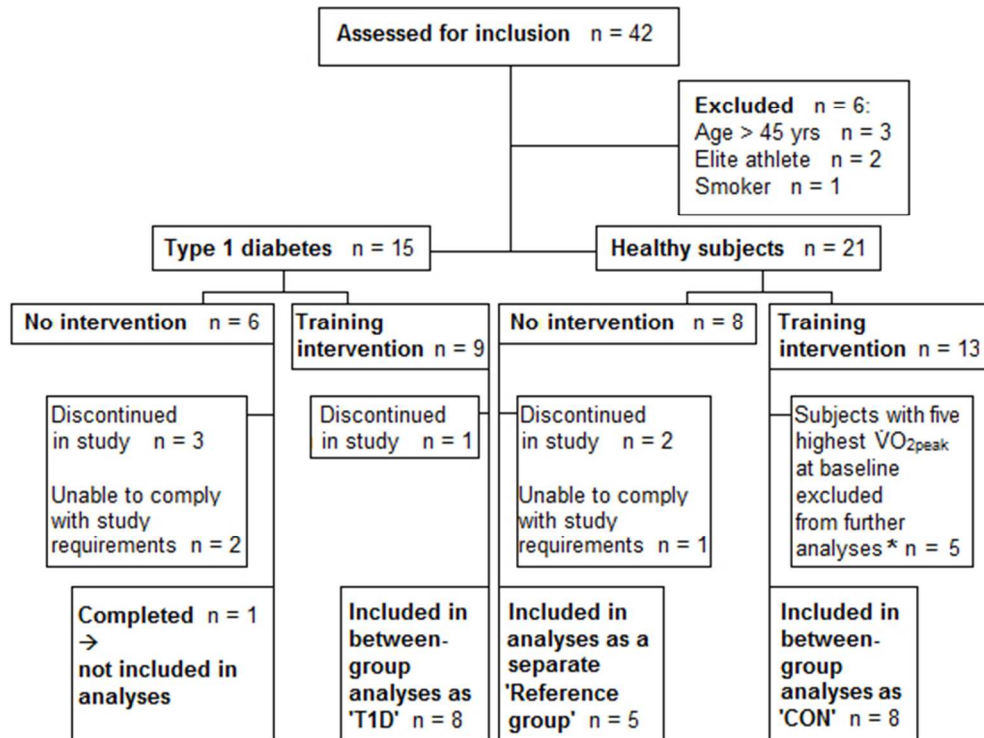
Assessed for inclusion n = 42

Excluded n = 6:
Age > 45 yrs n = 3
Elite athlete n = 2
Smoker n = 1

Type 1 diabetes n = 15

Healthy subjects n = 21

No intervention n = 6

Training intervention n = 9

No intervention n = 8

Training intervention n = 13

Discontinued in study n = 3

Unable to comply with study requirements n = 2

Discontinued in study n = 1

Discontinued in study n = 2

Unable to comply with study requirements n = 1

Subjects with five highest $\dot{V}O_{2peak}$ at baseline excluded from further analyses * n = 5

Completed n = 1 → not included in analyses

Included in between-group analyses as 'T1D' n = 8

Included in analyses as a separate 'Reference group' n = 5

Included in between-group analyses as 'CON' n = 8